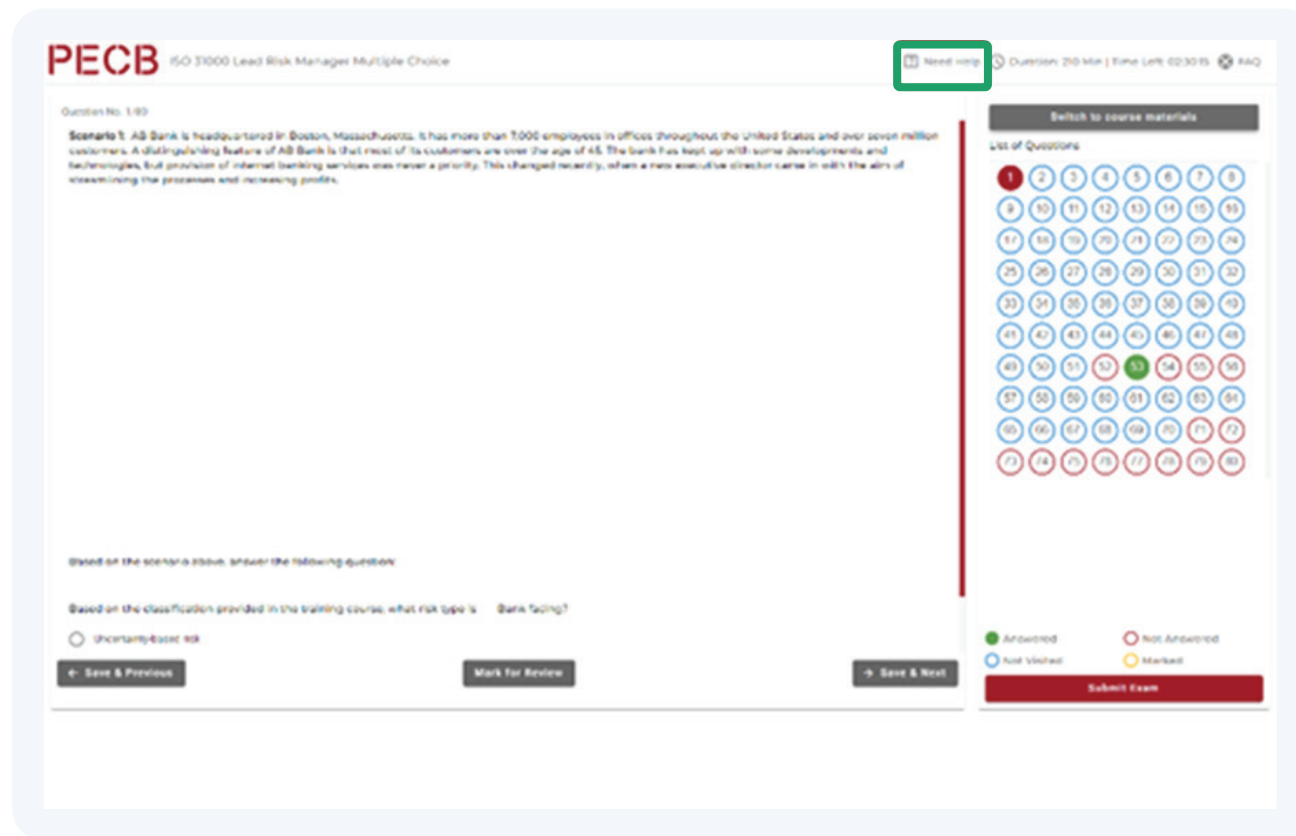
PECB ISO 31000 Lead Risk Manager Multiple Choice

Need Help Duration: 210 Min | Time Left: 02:30:15 FAQ

Question No. 1/80

Scenario 1: AB Bank is headquartered in Boston, Massachusetts. It has more than 7,000 employees in offices throughout the United States and over seven million customers. A distinguishing feature of AB Bank is that most of its customers are over the age of 45. The bank has kept up with some developments and technologies, but provision of internet banking services was never a priority. This changed recently, when a new executive director came in with the aim of streamlining the processes and increasing profits.

Based on the scenario above, answer the following question:

Based on the classification provided in the training course, what risk type is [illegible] Bank facing?

Uncertainty-based risk

← Save & Previous

Mark for Review

→ Save & Next

Switch to course materials

List of Questions

1 2 3 4 5 6 7 8
9 10 11 12 13 14 15 16
17 18 19 20 21 22 23 24
25 26 27 28 29 30 31 32
33 34 35 36 37 38 39 40
41 42 43 44 45 46 47 48
49 50 51 52 53 54 55 56
57 58 59 60 61 62 63 64
65 66 67 68 69 70 71 72
73 74 75 76 77 78 79 80

Answered
Not Answered
Not Visited
Marked

Submit Exam